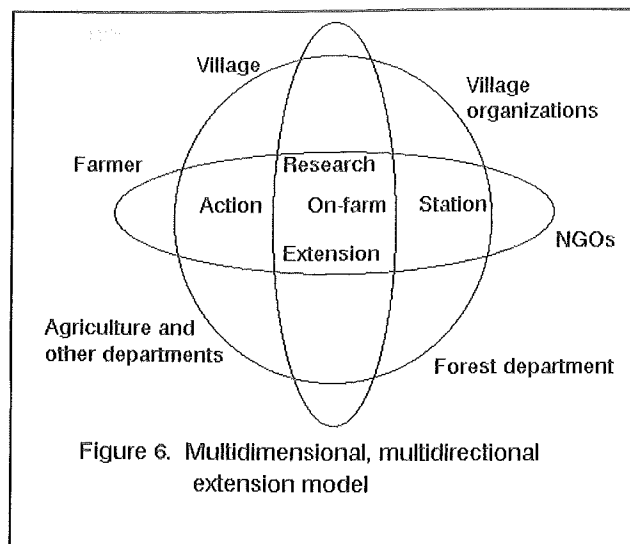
Village

Village organizations

Farmer

Research

Action

On-farm

Station

NGOs

Extension

Agriculture and other departments

Forest department

Figure 6. Multidimensional, multidirectional extension model